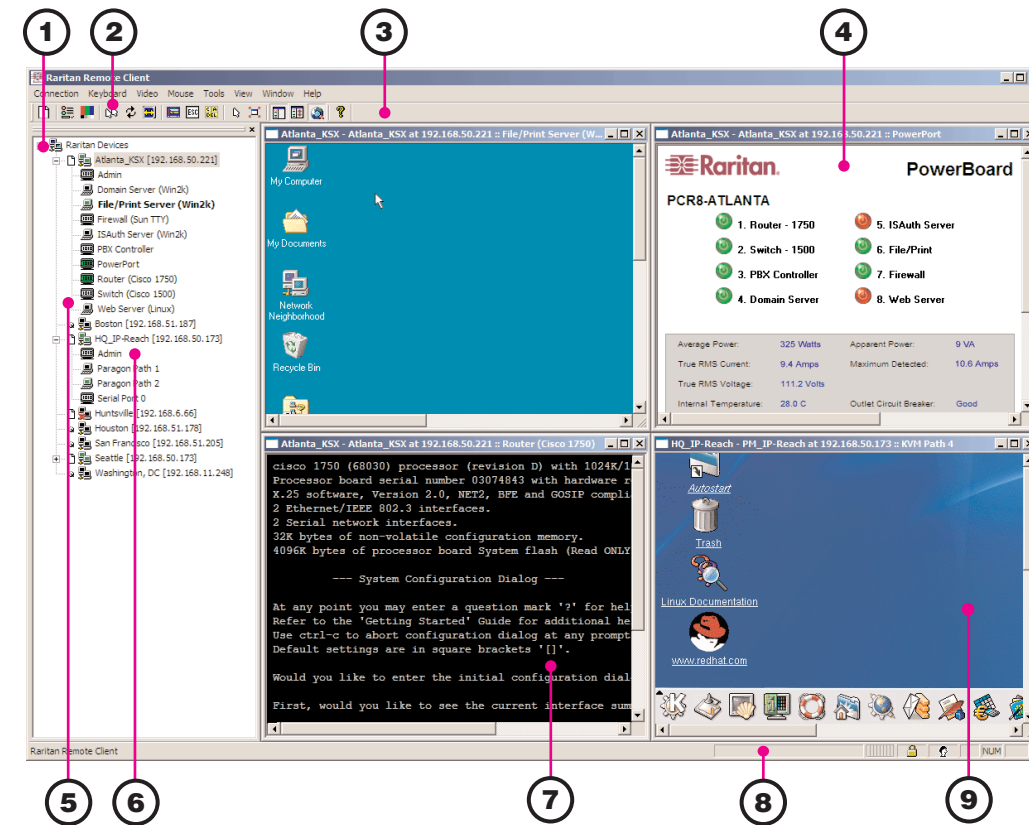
1 2 3 4

Raritan Remote Client

Connection Keyboard Video Mouse Tools View Window Help

Raritan Devices
Atlanta_KSX [192.168.50.221]
Admin
Domain Server (Win2k)
File/Print Server (Win2k)
Firewall (Sun TTY)
ISAuth Server (Win2k)
PBX Controller
PowerPort
Router (Cisco 1750)
Switch (Cisco 1500)
Web Server (Linux)
Boston [192.168.51.187]
HQ_IP-Reach [192.168.50.173]
Admin
Paragon Path 1
Paragon Path 2
Serial Port 0
Huntsville [192.168.6.66]
Houston [192.168.51.178]
San Francisco [192.168.51.205]
Seattle [192.168.50.173]
Washington, DC [192.168.11.248]

Atlanta_KSX - Atlanta_KSX at 192.168.50.221 :: File/Print Server (W...

My Computer
My Documents
Network Neighborhood
Recycle Bin

Atlanta_KSX - Atlanta_KSX at 192.168.50.221 :: PowerPort

Raritan. PowerBoard

PCR8-ATLANTA
1. Router - 1750
2. Switch - 1500
3. PBX Controller
4. Domain Server
5. ISAuth Server
6. File/Print
7. Firewall
8. Web Server

| Average Power: | 325 Watts | Apparent Power: | 9 VA |
|---|---|---|---|
| True RMS Current: | 9.4 Amps | Maximum Detected: | 10.6 Amps |
| True RMS Voltage: | 111.2 Volts | | |
| Internal Temperature: | 28.0 C | Outlet Circuit Breaker: | Good |

Atlanta_KSX - Atlanta_KSX at 192.168.50.221 :: Router (Cisco 1750)

cisco 1750 (68030) processor (revision D) with 1024K/1
Processor board serial number 03074843 with hardware r
X.25 software, Version 2.0, NET2, BFE and GOSIP compli
2 Ethernet/IEEE 802.3 interfaces.
2 Serial network interfaces.
32K bytes of non-volatile configuration memory.
4096K bytes of processor board System flash (Read ONLY

--- System Configuration Dialog ---

At any point you may enter a question mark '?' for hel
Refer to the 'Getting Started' Guide for additional he
Use ctrl-c to abort configuration dialog at any prompt
Default settings are in square brackets '[]'.

Would you like to enter the initial configuration dial

First, would you like to see the current interface sum

HQ_IP-Reach - PM_IP-Reach at 192.168.50.173 :: KVM Path 4

Autostart
Trash
Linux Documentation
www.redhat.com

Raritan Remote Client

NUM

5 6 7 8 9